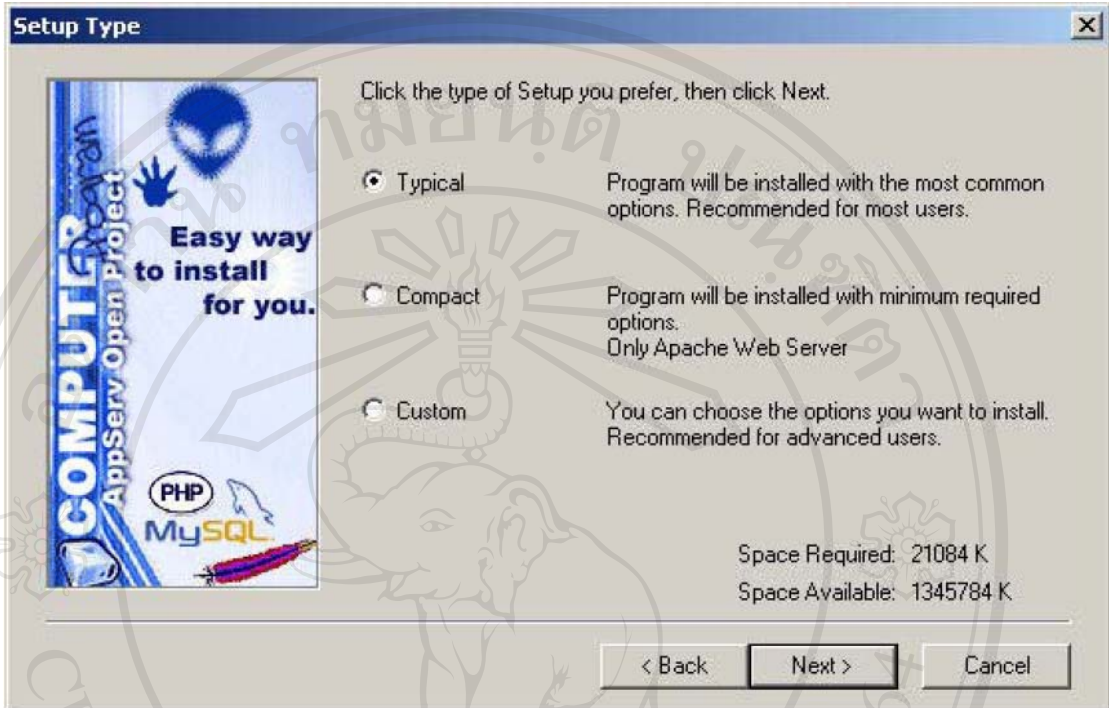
Setup Type

COMPUTER Program
AppServ Open Project

Easy way to install for you.

PHP
MySQL

Click the type of Setup you prefer, then click Next.

Typical
Program will be installed with the most common options. Recommended for most users.

Compact
Program will be installed with minimum required options.
Only Apache Web Server

Custom
You can choose the options you want to install. Recommended for advanced users.

Space Required: 21084 K
Space Available: 1345784 K

< Back
Next >
Cancel